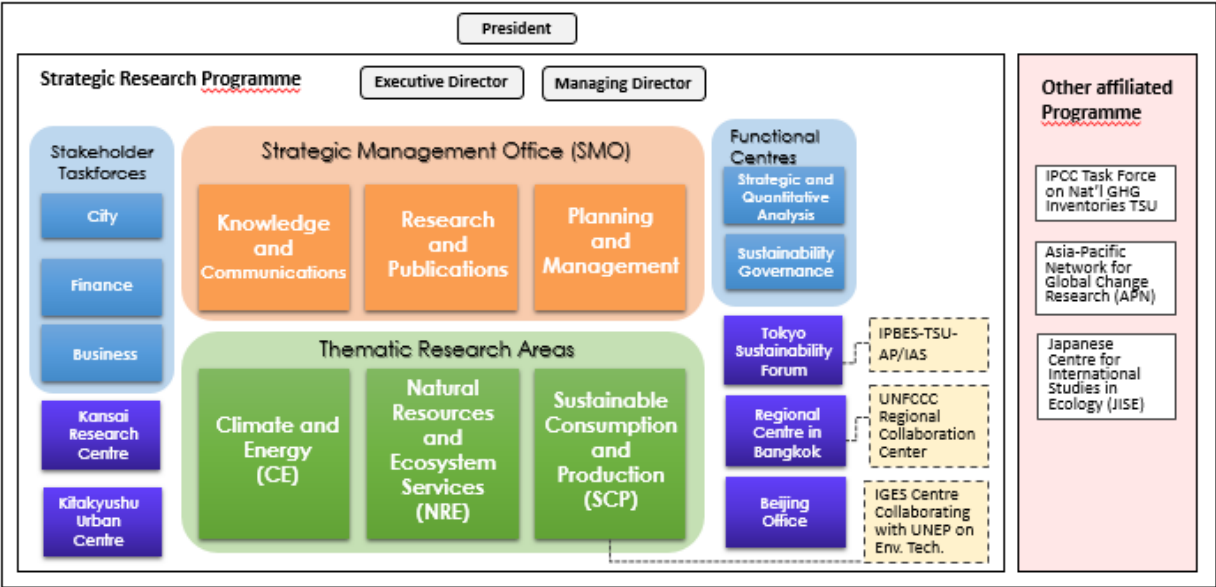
President

Strategic Research Programme

Executive Director

Managing Director

Stakeholder Taskforces

City

Finance

Business

Strategic Management Office (SMO)

Knowledge and Communications

Research and Publications

Planning and Management

Functional Centres

Strategic and Quantitative Analysis

Sustainability Governance

Thematic Research Areas

Climate and Energy (CE)

Natural Resources and Ecosystem Services (NRE)

Sustainable Consumption and Production (SCP)

Kansai Research Centre

Kitakyushu Urban Centre

Tokyo Sustainability Forum

IPBES-TSU-AP/IAS

Regional Centre in Bangkok

UNFCCC Regional Collaboration Center

Beijing Office

IGES Centre Collaborating with UNEP on Env. Tech.

Other affiliated Programme

IPCC Task Force on Nat'l GHG Inventories TSU

Asia-Pacific Network for Global Change Research (APN)

Japanese Centre for International Studies in Ecology (JISE)